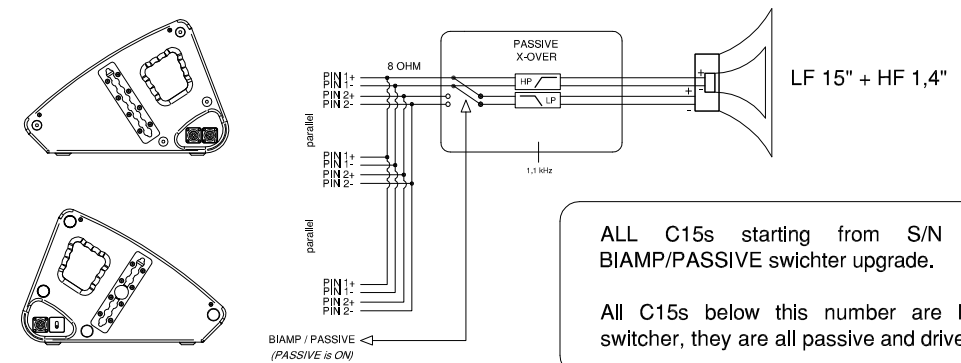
PASSIVE X-OVER

8 OHM

PIN 1+
PIN 1-
PIN 2+
PIN 2-

parallel

PIN 1+
PIN 1-
PIN 2+
PIN 2-

parallel

PIN 1+
PIN 1-
PIN 2+
PIN 2-

HP

LP

1,1 kHz

+
-
+
-

LF 15" + HF 1,4"

BIAMP / PASSIVE
(PASSIVE is ON)

ALL C15s starting from S/N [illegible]
BIAMP/PASSIVE swichter upgrade.

All C15s below this number are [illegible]
switcher, they are all passive and drive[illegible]